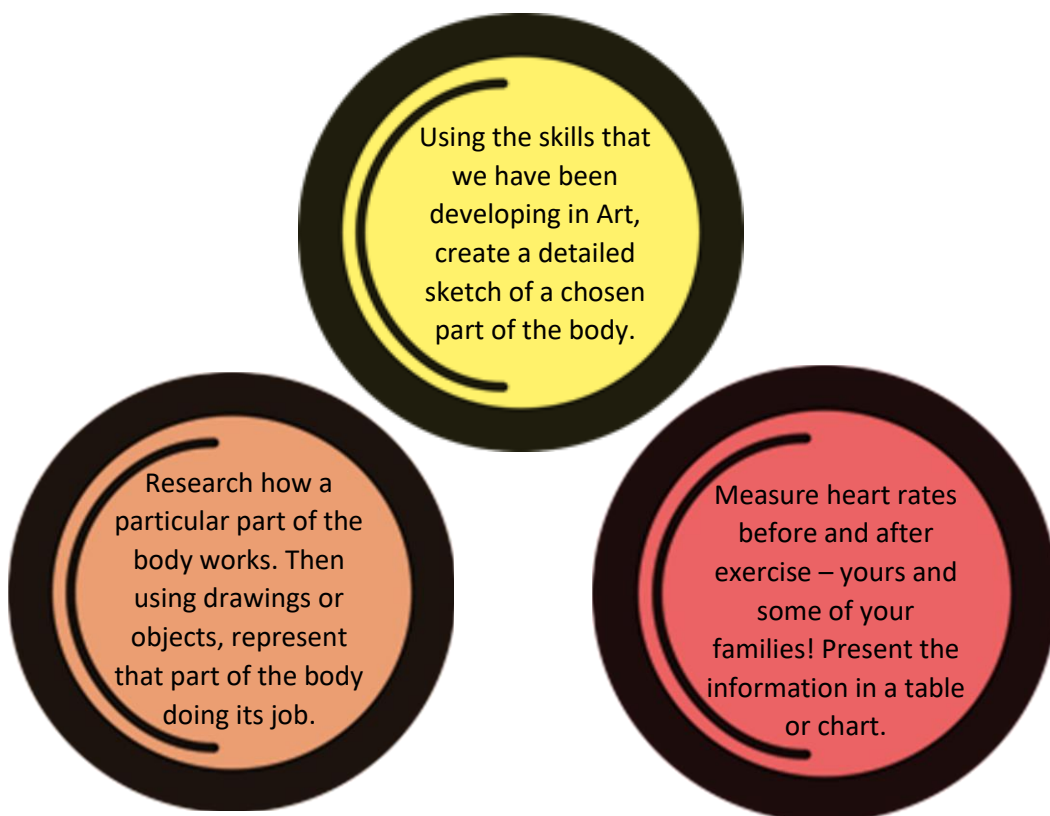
Using the skills that we have been developing in Art, create a detailed sketch of a chosen part of the body.

Research how a particular part of the body works. Then using drawings or objects, represent that part of the body doing its job.

Measure heart rates before and after exercise – yours and some of your families! Present the information in a table or chart.